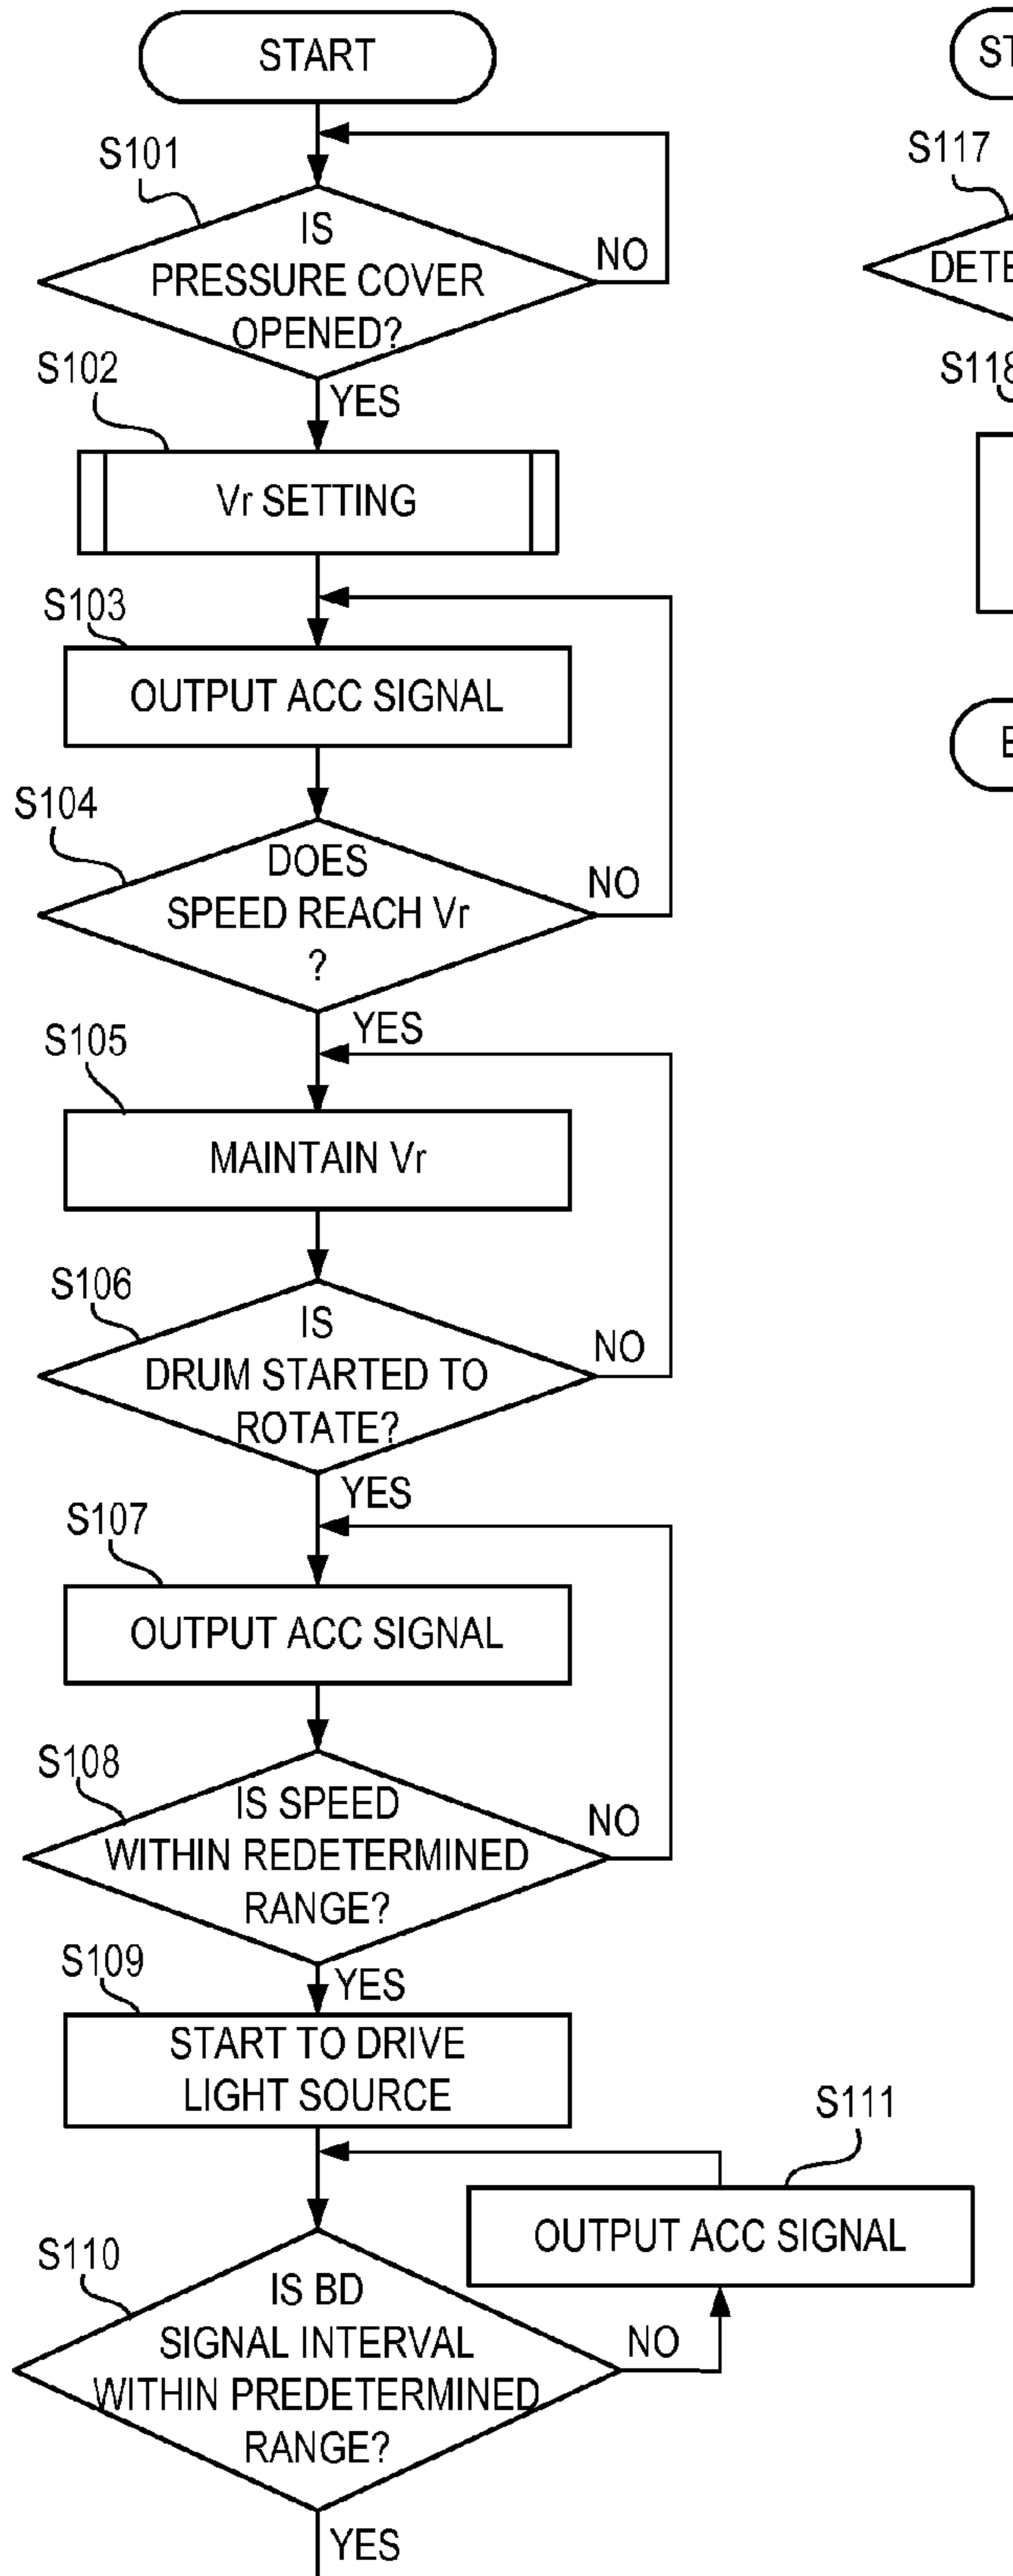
START

S101

IS PRESSURE COVER OPENED?

NO

YES

S102

Vr SETTING

S103

OUTPUT ACC SIGNAL

S104

DOES SPEED REACH Vr ?

NO

YES

S105

MAINTAIN Vr

S106

IS DRUM STARTED TO ROTATE?

NO

YES

S107

OUTPUT ACC SIGNAL

S108

IS SPEED WITHIN REDETERMINED RANGE?

NO

YES

S109

START TO DRIVE LIGHT SOURCE

S111

OUTPUT ACC SIGNAL

S110

IS BD SIGNAL INTERVAL WITHIN PREDETERMINED RANGE?

NO

YES

ST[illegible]

S117

DETE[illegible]

S118

E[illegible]